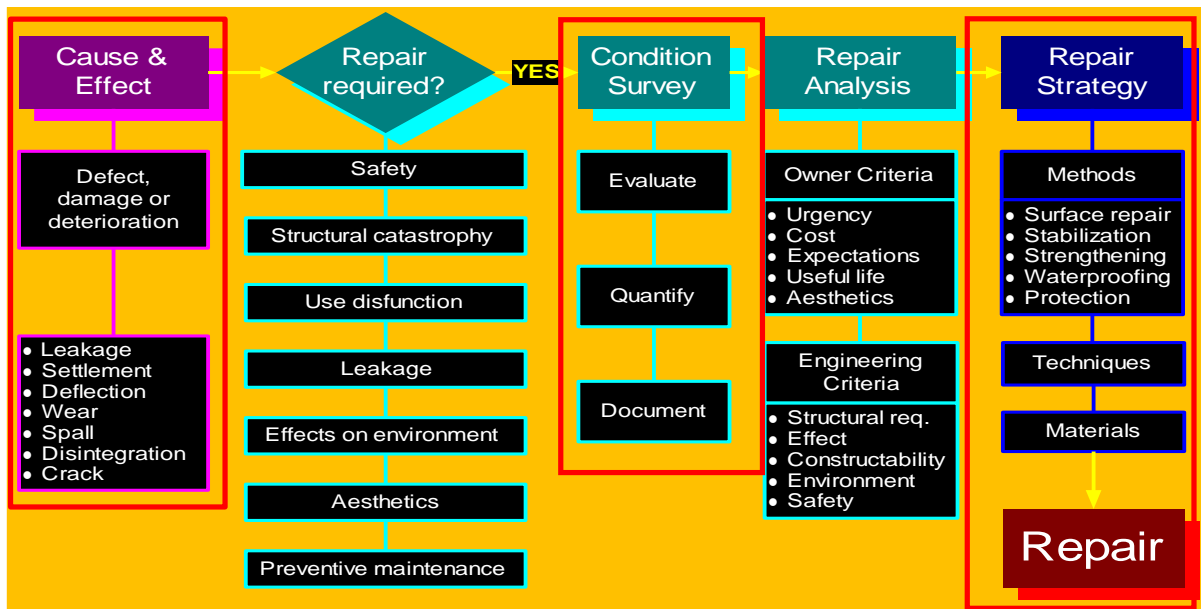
Cause & Effect

Defect, damage or deterioration

- Leakage
- Settlement
- Deflection
- Wear
- Spall
- Disintegration
- Crack

Repair required?

YES

Safety

Structural catastrophy

Use disfunction

Leakage

Effects on environment

Aesthetics

Preventive maintenance

Condition Survey

Evaluate

Quantify

Document

Repair Analysis

Owner Criteria

- Urgency
- Cost
- Expectations
- Useful life
- Aesthetics

Engineering Criteria

- Structural req.
- Effect
- Constructability
- Environment
- Safety

Repair Strategy

Methods

- Surface repair
- Stabilization
- Strengthening
- Waterproofing
- Protection

Techniques

Materials

Repair